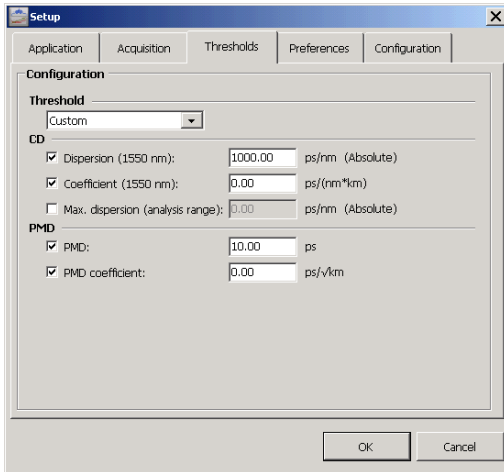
Setup

Application | Acquisition | Thresholds | Preferences | Configuration

Configuration

Threshold

Custom

CD

Dispersion (1550 nm): 1000.00 ps/nm (Absolute)

Coefficient (1550 nm): 0.00 ps/(nm*km)

Max. dispersion (analysis range): 0.00 ps/nm (Absolute)

PMD

PMD: 10.00 ps

PMD coefficient: 0.00 ps/√km

OK

Cancel